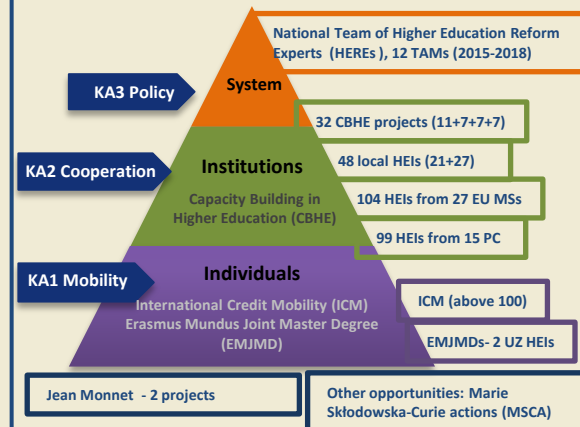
National Team of Higher Education Reform Experts (HEREs), 12 TAMs (2015-2018)

KA3 Policy

System

32 CBHE projects (11+7+7+7)

KA2 Cooperation

Institutions

48 local HEIs (21+27)

Capacity Building in Higher Education (CBHE)

104 HEIs from 27 EU MSs

99 HEIs from 15 PC

KA1 Mobility

Individuals

International Credit Mobility (ICM)
Erasmus Mundus Joint Master Degree (EMJMD)

ICM (above 100)

EMJMDs- 2 UZ HEIs

Jean Monnet - 2 projects

Other opportunities: Marie Skłodowska-Curie actions (MSCA)